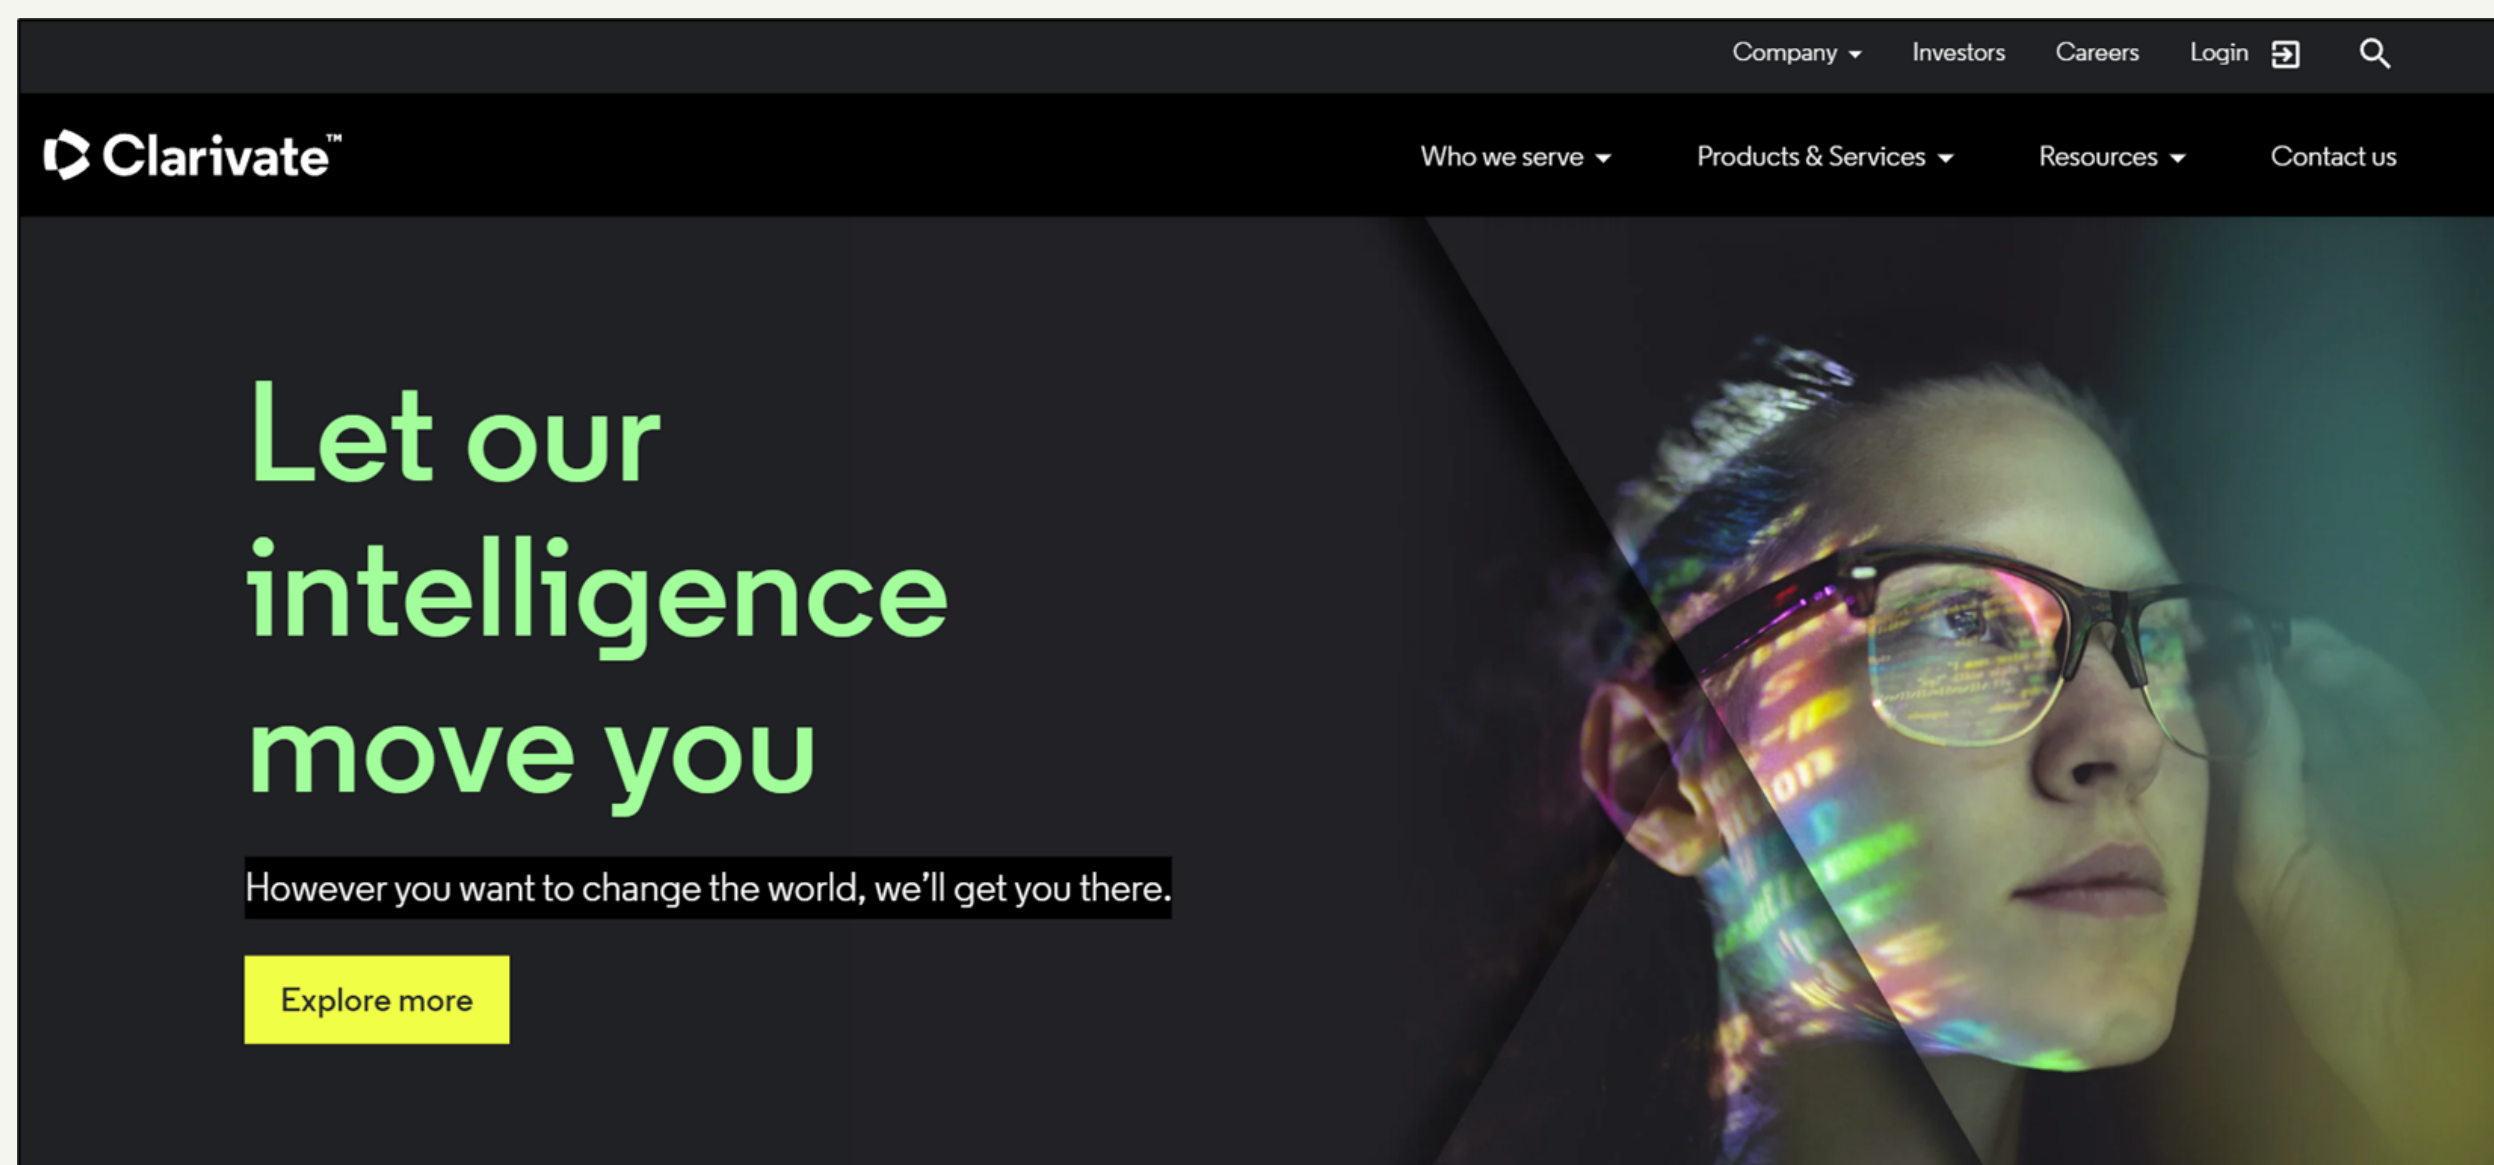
Company Investors Careers Login

Clarivate™

Who we serve Products & Services Resources Contact us

Let our intelligence move you

However you want to change the world, we'll get you there.

Explore more